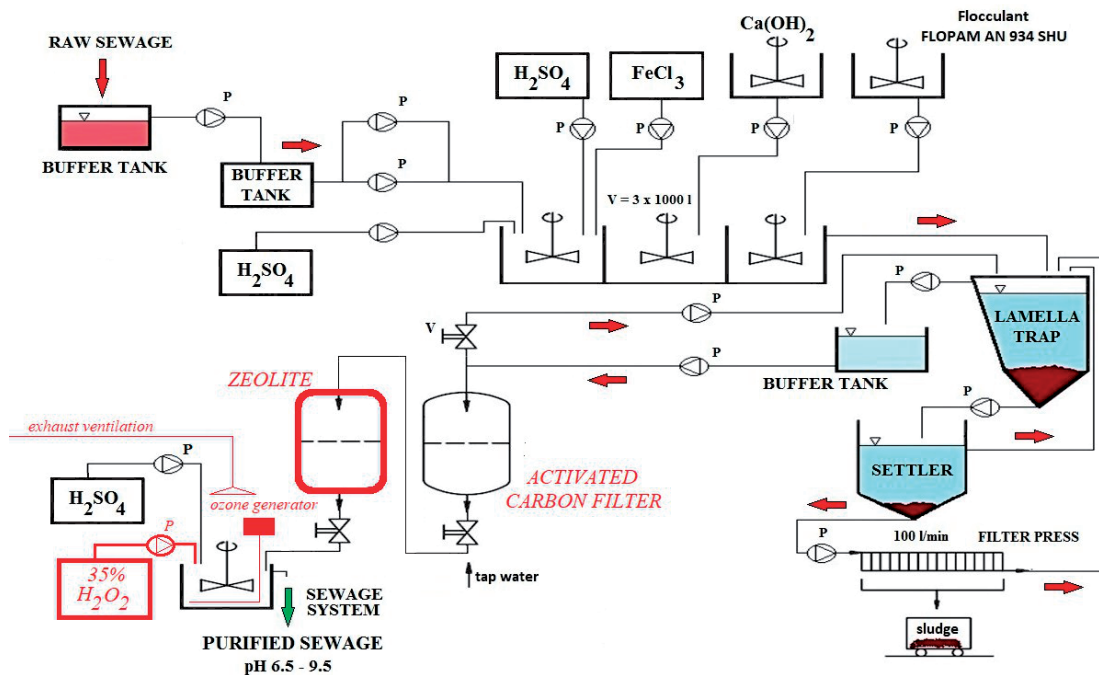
RAW SEWAGE

BUFFER TANK

P

BUFFER TANK

P

P

$H_2SO_4$

$H_2SO_4$

P

$FeCl_3$

P

$Ca(OH)_2$

P

Flocculant FLOPAM AN 934 SHU

P

V = 3 x 1000 l

P

LAMELLA TRAP

V

P

P

BUFFER TANK

P

ZEOLITE

exhaust ventilation

P

$H_2SO_4$

ozone generator

P

35% $H_2O_2$

ACTIVATED CARBON FILTER

SETTLER

SEWAGE SYSTEM

PURIFIED SEWAGE

pH 6.5 - 9.5

tap water

P

100 l/min

FILTER PRESS

sludge